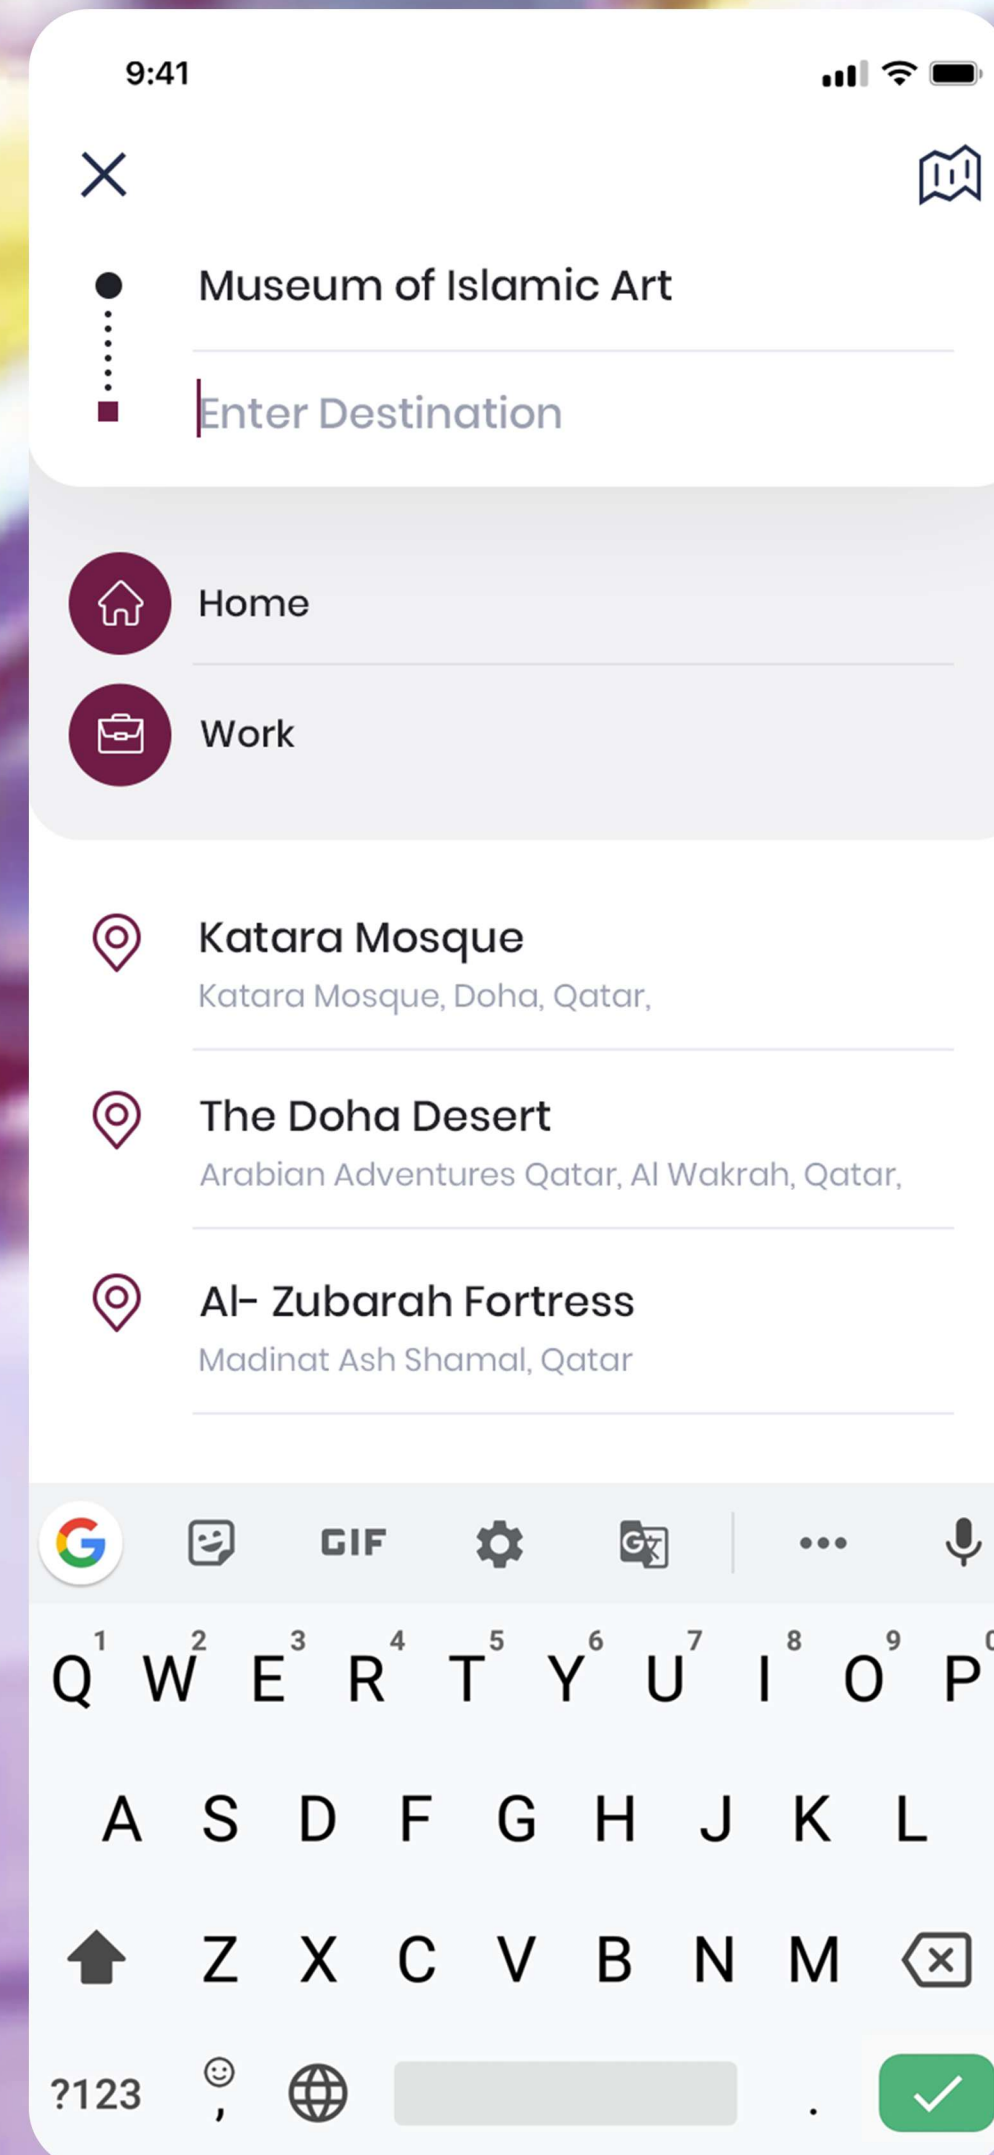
9:41

Museum of Islamic Art

Enter Destination

Home

Work

Katara Mosque
Katara Mosque, Doha, Qatar,

The Doha Desert
Arabian Adventures Qatar, Al Wakrah, Qatar,

Al- Zubarah Fortress
Madinat Ash Shamal, Qatar

GIF

1 2 3 4 5 6 7 8 9 0
Q W E R T Y U I O P
A S D F G H J K L
Z X C V B N M
?123 , .